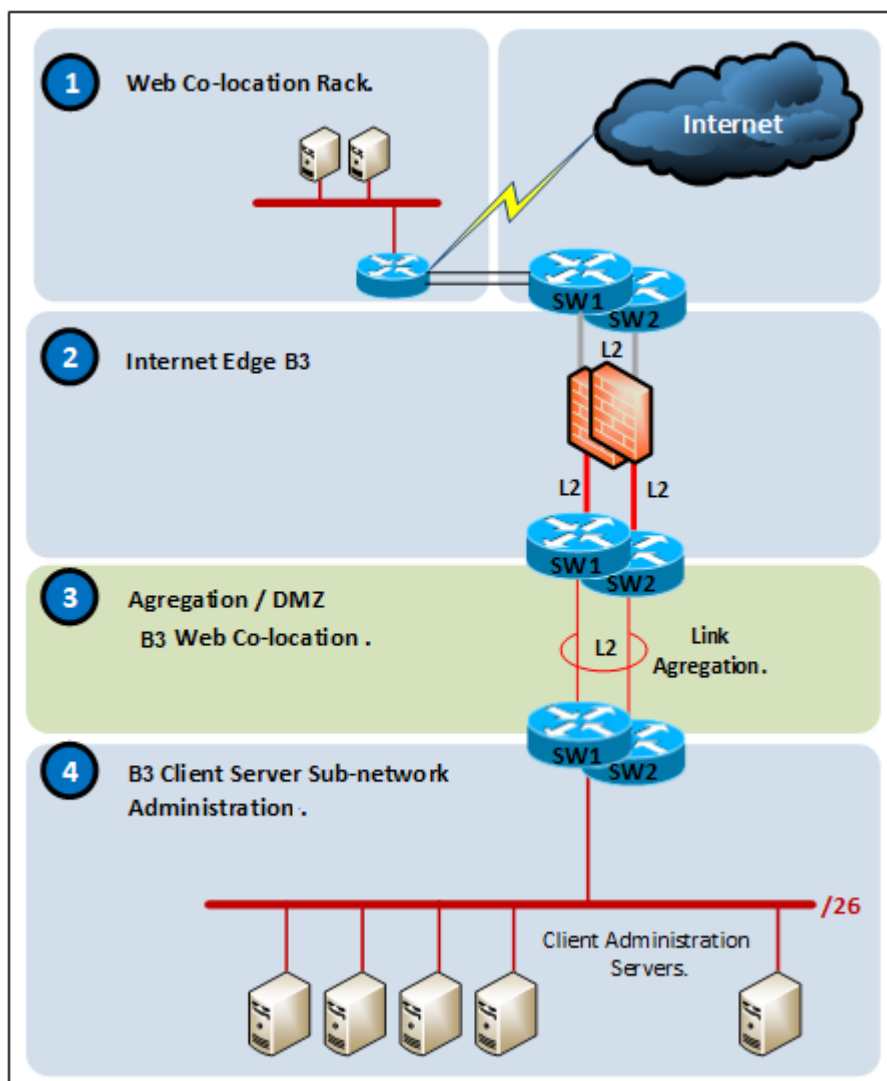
1 Web Co-location Rack.

Internet

SW1 SW2

2 Internet Edge B3

L2

L2 L2

SW1 SW2

3 Agregation / DMZ

B3 Web Co-location .

L2

Link Agregation.

SW1 SW2

4 B3 Client Server Sub-network Administration .

/26

Client Administration Servers.